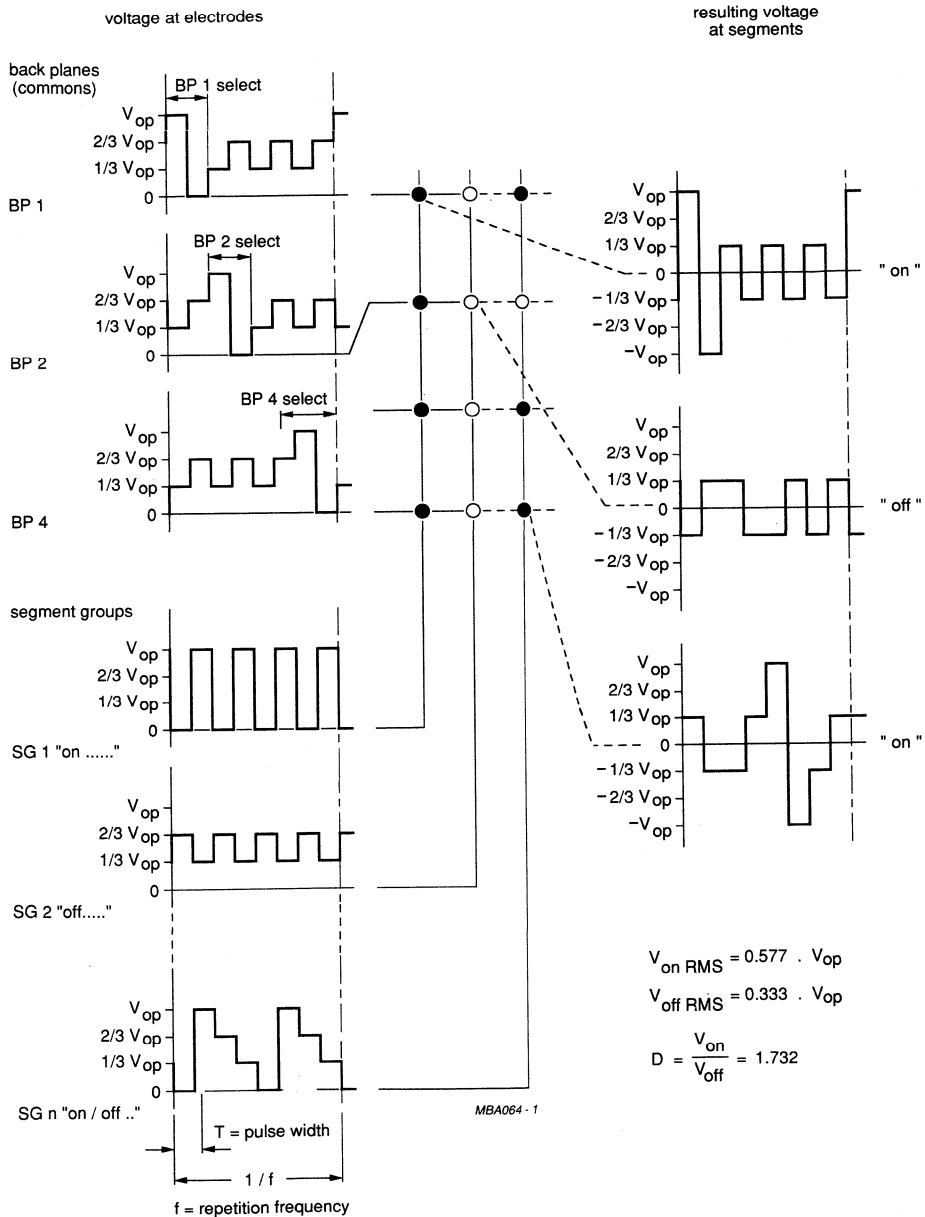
voltage at electrodes

resulting voltage at segments

back planes (commons)

BP 1 select

$V_{op}$
$2/3\ V_{op}$
$1/3\ V_{op}$
0

BP 1

BP 2 select

$V_{op}$
$2/3\ V_{op}$
$1/3\ V_{op}$
0

BP 2

BP 4 select

$V_{op}$
$2/3\ V_{op}$
$1/3\ V_{op}$
0

BP 4

segment groups

$V_{op}$
$2/3\ V_{op}$
$1/3\ V_{op}$
0

SG 1 "on ......"

$V_{op}$
$2/3\ V_{op}$
$1/3\ V_{op}$
0

SG 2 "off....."

$V_{op}$
$2/3\ V_{op}$
$1/3\ V_{op}$
0

SG n "on / off .."

T = pulse width

1 / f

f = repetition frequency

$V_{op}$
$2/3\ V_{op}$
$1/3\ V_{op}$
0
$-1/3\ V_{op}$
$-2/3\ V_{op}$
$-V_{op}$

" on "

$V_{op}$
$2/3\ V_{op}$
$1/3\ V_{op}$
0
$-1/3\ V_{op}$
$-2/3\ V_{op}$
$-V_{op}$

" off "

$V_{op}$
$2/3\ V_{op}$
$1/3\ V_{op}$
0
$-1/3\ V_{op}$
$-2/3\ V_{op}$
$-V_{op}$

" on "

$V_{on\ RMS} = 0.577\ .\ V_{op}$

$V_{off\ RMS} = 0.333\ .\ V_{op}$

$D = \frac{V_{on}}{V_{off}} = 1.732$

MBA064 - 1